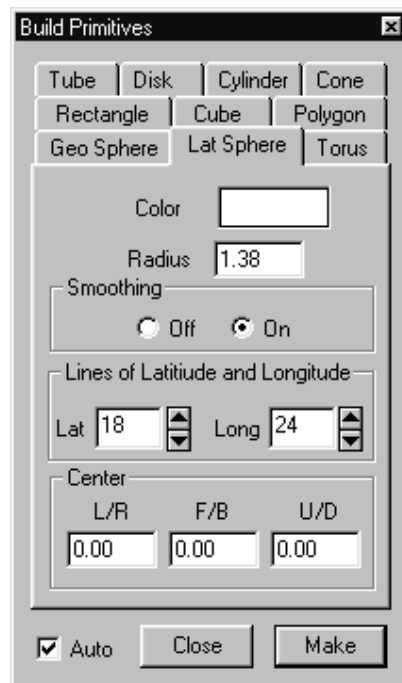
Build Primitives

Tube | Disk | Cylinder | Cone
Rectangle | Cube | Polygon
Geo Sphere | Lat Sphere | Torus

Color

Radius 1.38

Smoothing
Off On

Lines of Latitiude and Longitude
Lat 18 Long 24

Center
L/R F/B U/D
0.00 0.00 0.00

Auto Close Make